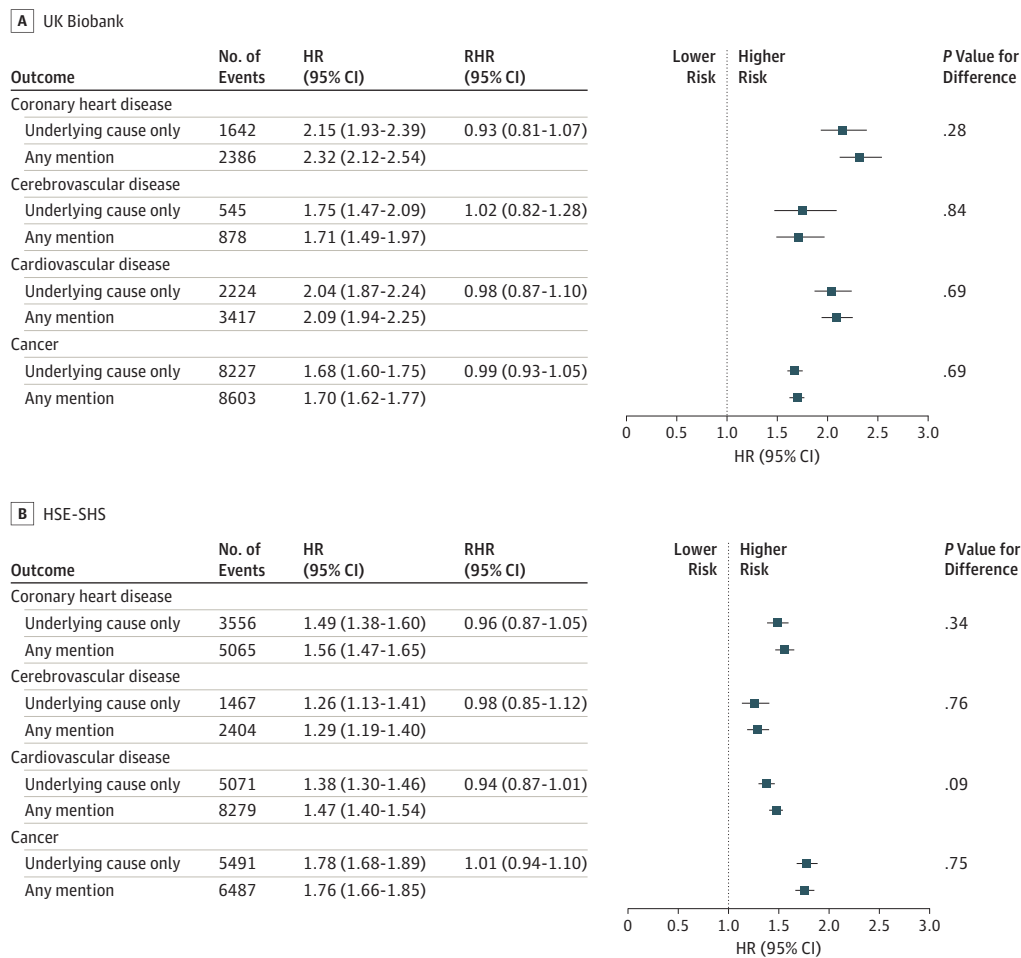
A UK Biobank

| Outcome | No. of Events | HR (95% CI) | RHR (95% CI) | P Value for Difference |
|---|---|---|---|---|
| Coronary heart disease | | | | |
| Underlying cause only | 1642 | 2.15 (1.93-2.39) | 0.93 (0.81-1.07) | .28 |
| Any mention | 2386 | 2.32 (2.12-2.54) | | |
| Cerebrovascular disease | | | | |
| Underlying cause only | 545 | 1.75 (1.47-2.09) | 1.02 (0.82-1.28) | .84 |
| Any mention | 878 | 1.71 (1.49-1.97) | | |
| Cardiovascular disease | | | | |
| Underlying cause only | 2224 | 2.04 (1.87-2.24) | 0.98 (0.87-1.10) | .69 |
| Any mention | 3417 | 2.09 (1.94-2.25) | | |
| Cancer | | | | |
| Underlying cause only | 8227 | 1.68 (1.60-1.75) | 0.99 (0.93-1.05) | .69 |
| Any mention | 8603 | 1.70 (1.62-1.77) | | |

Lower Risk Higher Risk

0 0.5 1.0 1.5 2.0 2.5 3.0
HR (95% CI)

B HSE-SHS

| Outcome | No. of Events | HR (95% CI) | RHR (95% CI) | P Value for Difference |
|---|---|---|---|---|
| Coronary heart disease | | | | |
| Underlying cause only | 3556 | 1.49 (1.38-1.60) | 0.96 (0.87-1.05) | .34 |
| Any mention | 5065 | 1.56 (1.47-1.65) | | |
| Cerebrovascular disease | | | | |
| Underlying cause only | 1467 | 1.26 (1.13-1.41) | 0.98 (0.85-1.12) | .76 |
| Any mention | 2404 | 1.29 (1.19-1.40) | | |
| Cardiovascular disease | | | | |
| Underlying cause only | 5071 | 1.38 (1.30-1.46) | 0.94 (0.87-1.01) | .09 |
| Any mention | 8279 | 1.47 (1.40-1.54) | | |
| Cancer | | | | |
| Underlying cause only | 5491 | 1.78 (1.68-1.89) | 1.01 (0.94-1.10) | .75 |
| Any mention | 6487 | 1.76 (1.66-1.85) | | |

Lower Risk Higher Risk

0 0.5 1.0 1.5 2.0 2.5 3.0
HR (95% CI)